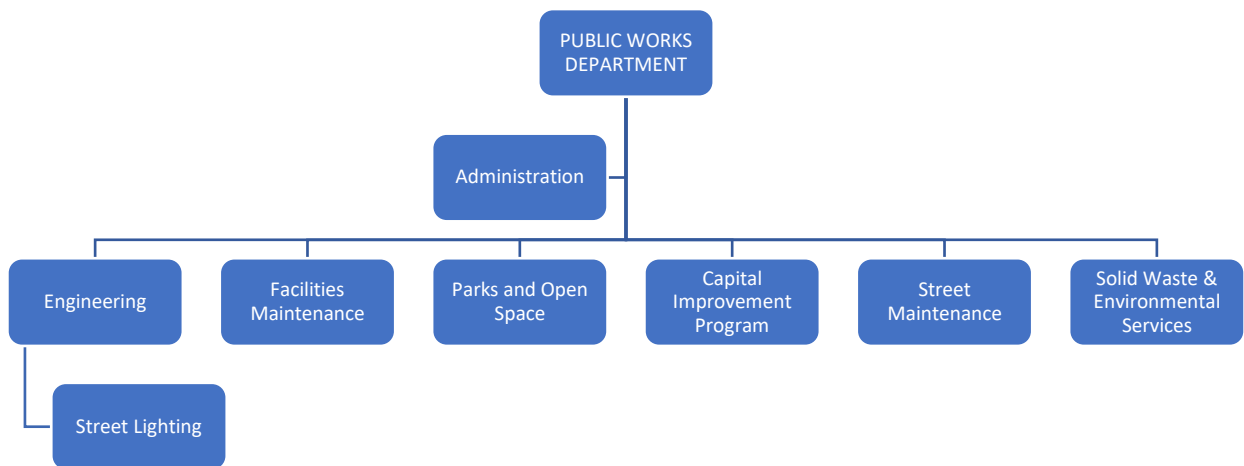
PUBLIC WORKS DEPARTMENT

Administration

Engineering

Street Lighting

Facilities Maintenance

Parks and Open Space

Capital Improvement Program

Street Maintenance

Solid Waste & Environmental Services